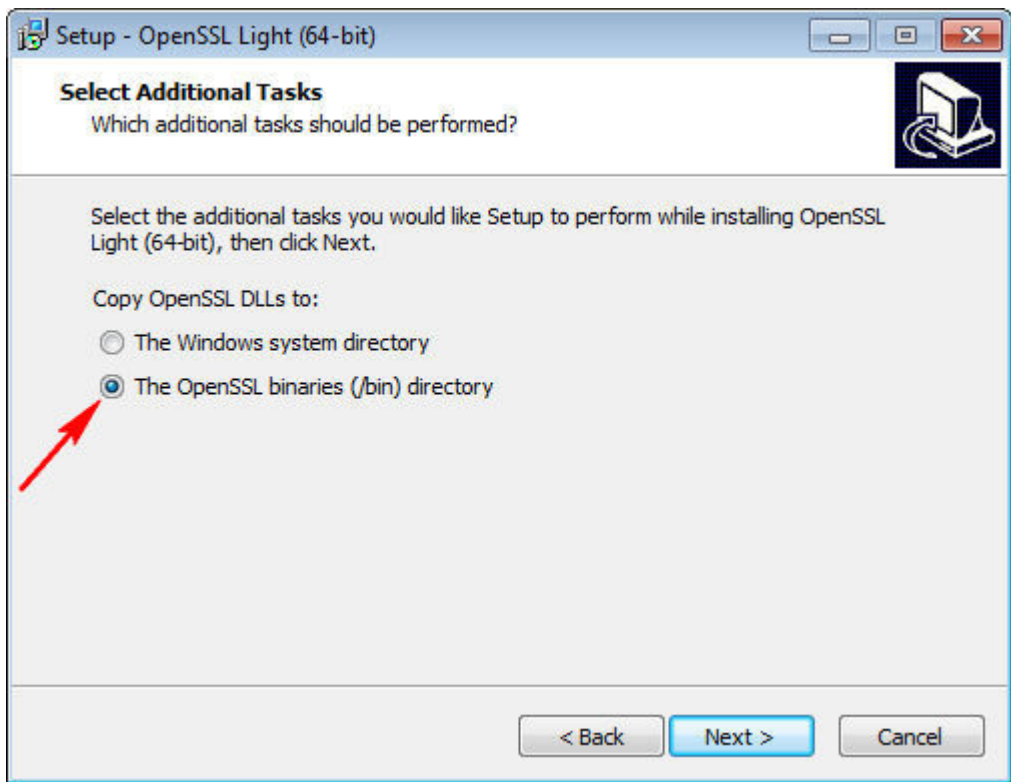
Setup - OpenSSL Light (64-bit)

Select Additional Tasks
Which additional tasks should be performed?

Select the additional tasks you would like Setup to perform while installing OpenSSL Light (64-bit), then click Next.

Copy OpenSSL DLLs to:

The Windows system directory

The OpenSSL binaries (/bin) directory

< Back Next > Cancel